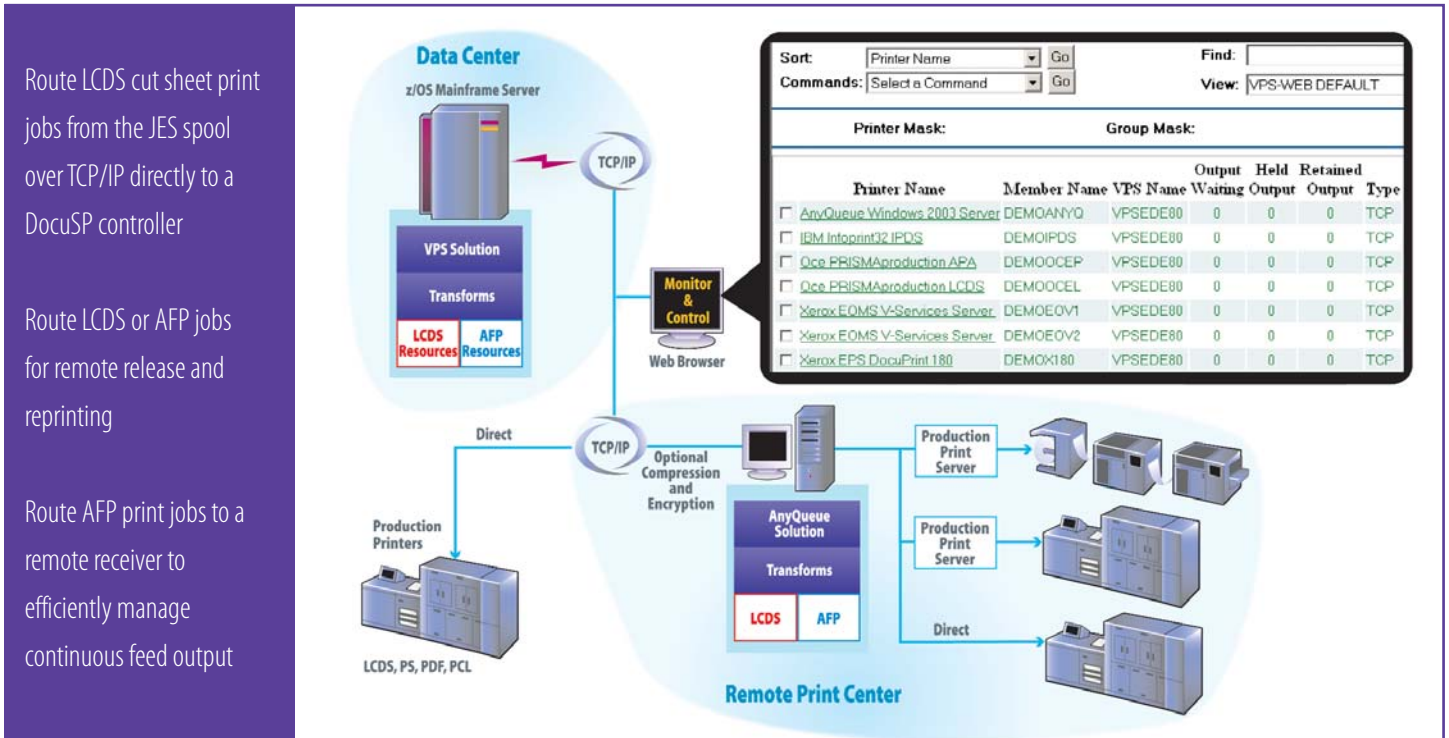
Route LCDS cut sheet print jobs from the JES spool over TCP/IP directly to a DocuSP controller

Route LCDS or AFP jobs for remote release and reprinting

Route AFP print jobs to a remote receiver to efficiently manage continuous feed output

Data Center

z/OS Mainframe Server

TCP/IP

VPS Solution

Transforms

LCDS Resources

AFP Resources

Monitor & Control

Web Browser

Sort: Printer Name Go

Commands: Select a Command Go

Find:

View: VPS-WEB DEFAULT

Printer Mask:

Group Mask:

| | Printer Name | Member Name | VPS Name | Output Waiting | Held Output | Retained Output | Type |
|---|---|---|---|---|---|---|---|
| ☐ | AnyQueue Windows 2003 Server | DEMOANYQ | VPSEDE80 | 0 | 0 | 0 | TCP |
| ☐ | IBM Infoprint32 IPDS | DEMOIPDS | VPSEDE80 | 0 | 0 | 0 | TCP |
| ☐ | Oce PRISMAproduction APA | DEMOOCEP | VPSEDE80 | 0 | 0 | 0 | TCP |
| ☐ | Oce PRISMAproduction LCDS | DEMOOCEL | VPSEDE80 | 0 | 0 | 0 | TCP |
| ☐ | Xerox EOMS V-Services Server | DEMOEOV1 | VPSEDE80 | 0 | 0 | 0 | TCP |
| ☐ | Xerox EOMS V-Services Server | DEMOEOV2 | VPSEDE80 | 0 | 0 | 0 | TCP |
| ☐ | Xerox EPS DocuPrint 180 | DEMOX180 | VPSEDE80 | 0 | 0 | 0 | TCP |

Direct

TCP/IP

Optional Compression and Encryption

Production Printers

LCDS, PS, PDF, PCL

AnyQueue Solution

Transforms

LCDS

AFP

Production Print Server

Production Print Server

Direct

Remote Print Center